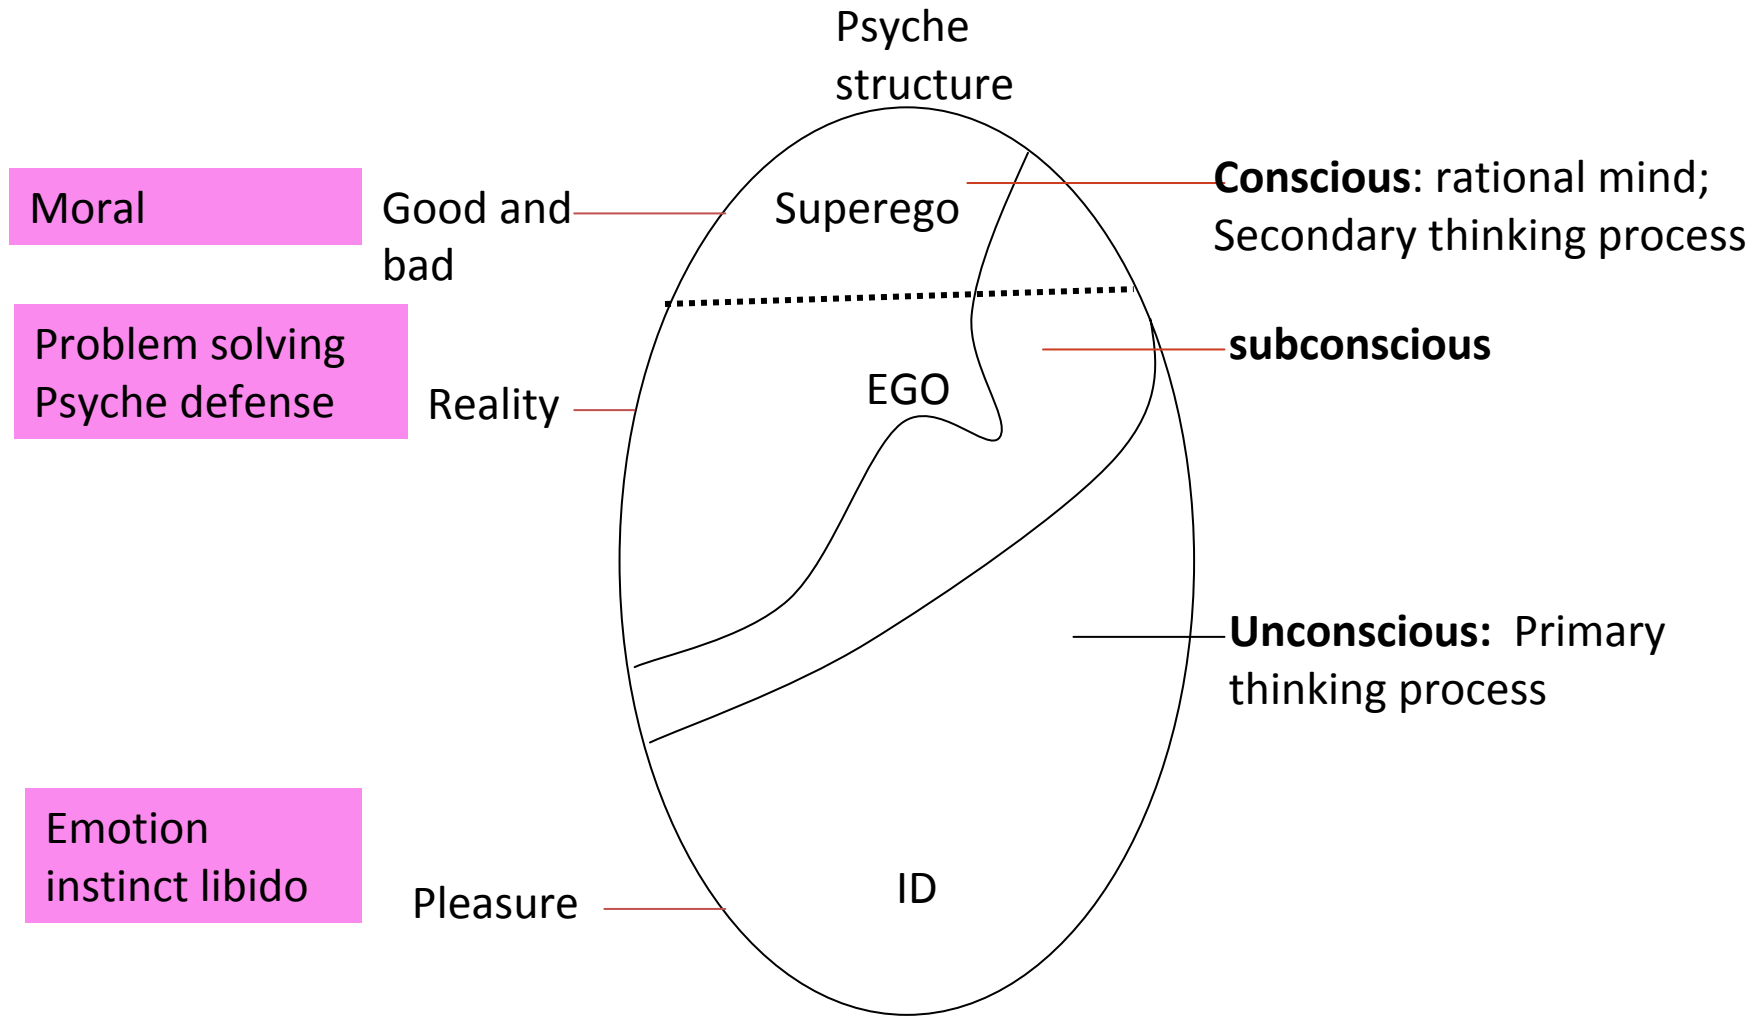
Psyche structure

Moral

Good and bad

Superego

**Conscious**: rational mind; Secondary thinking process

Problem solving Psyche defense

Reality

EGO

**subconscious**

**Unconscious:** Primary thinking process

Emotion instinct libido

Pleasure

ID